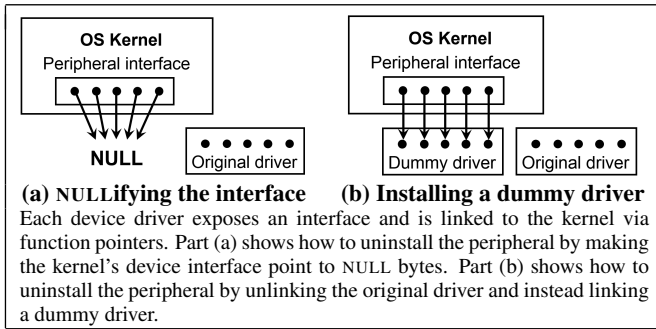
OS Kernel
Peripheral interface

NULL

Original driver

OS Kernel
Peripheral interface

Dummy driver

Original driver

(a) NULLifying the interface (b) Installing a dummy driver

Each device driver exposes an interface and is linked to the kernel via function pointers. Part (a) shows how to uninstall the peripheral by making the kernel's device interface point to NULL bytes. Part (b) shows how to uninstall the peripheral by unlinking the original driver and instead linking a dummy driver.